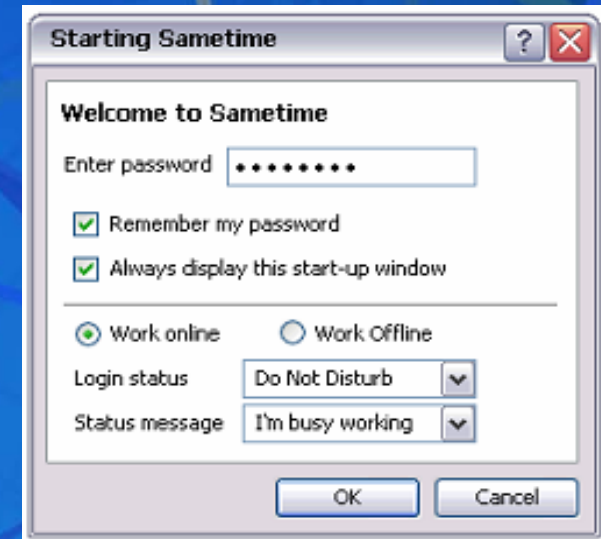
Starting Sametime

?

Welcome to Sametime

Enter password ••••••••

Remember my password

Always display this start-up window

Work online

Work Offline

Login status
Do Not Disturb

Status message
I'm busy working

OK

Cancel